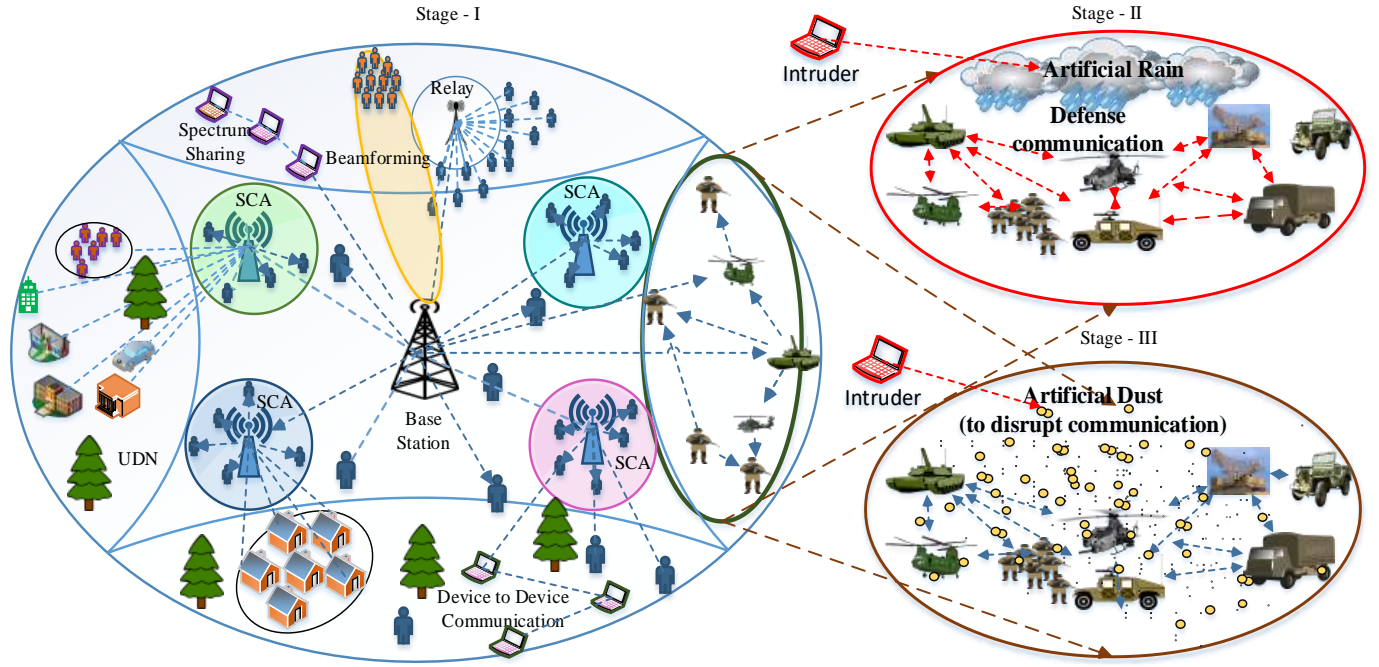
Stage - I

Relay

Spectrum Sharing

Beamforming

SCA

SCA

SCA

SCA

UDN

Base Station

Device to Device Communication

Stage - II

Intruder

Artificial Rain

Defense communication

Stage - III

Intruder

Artificial Dust (to disrupt communication)